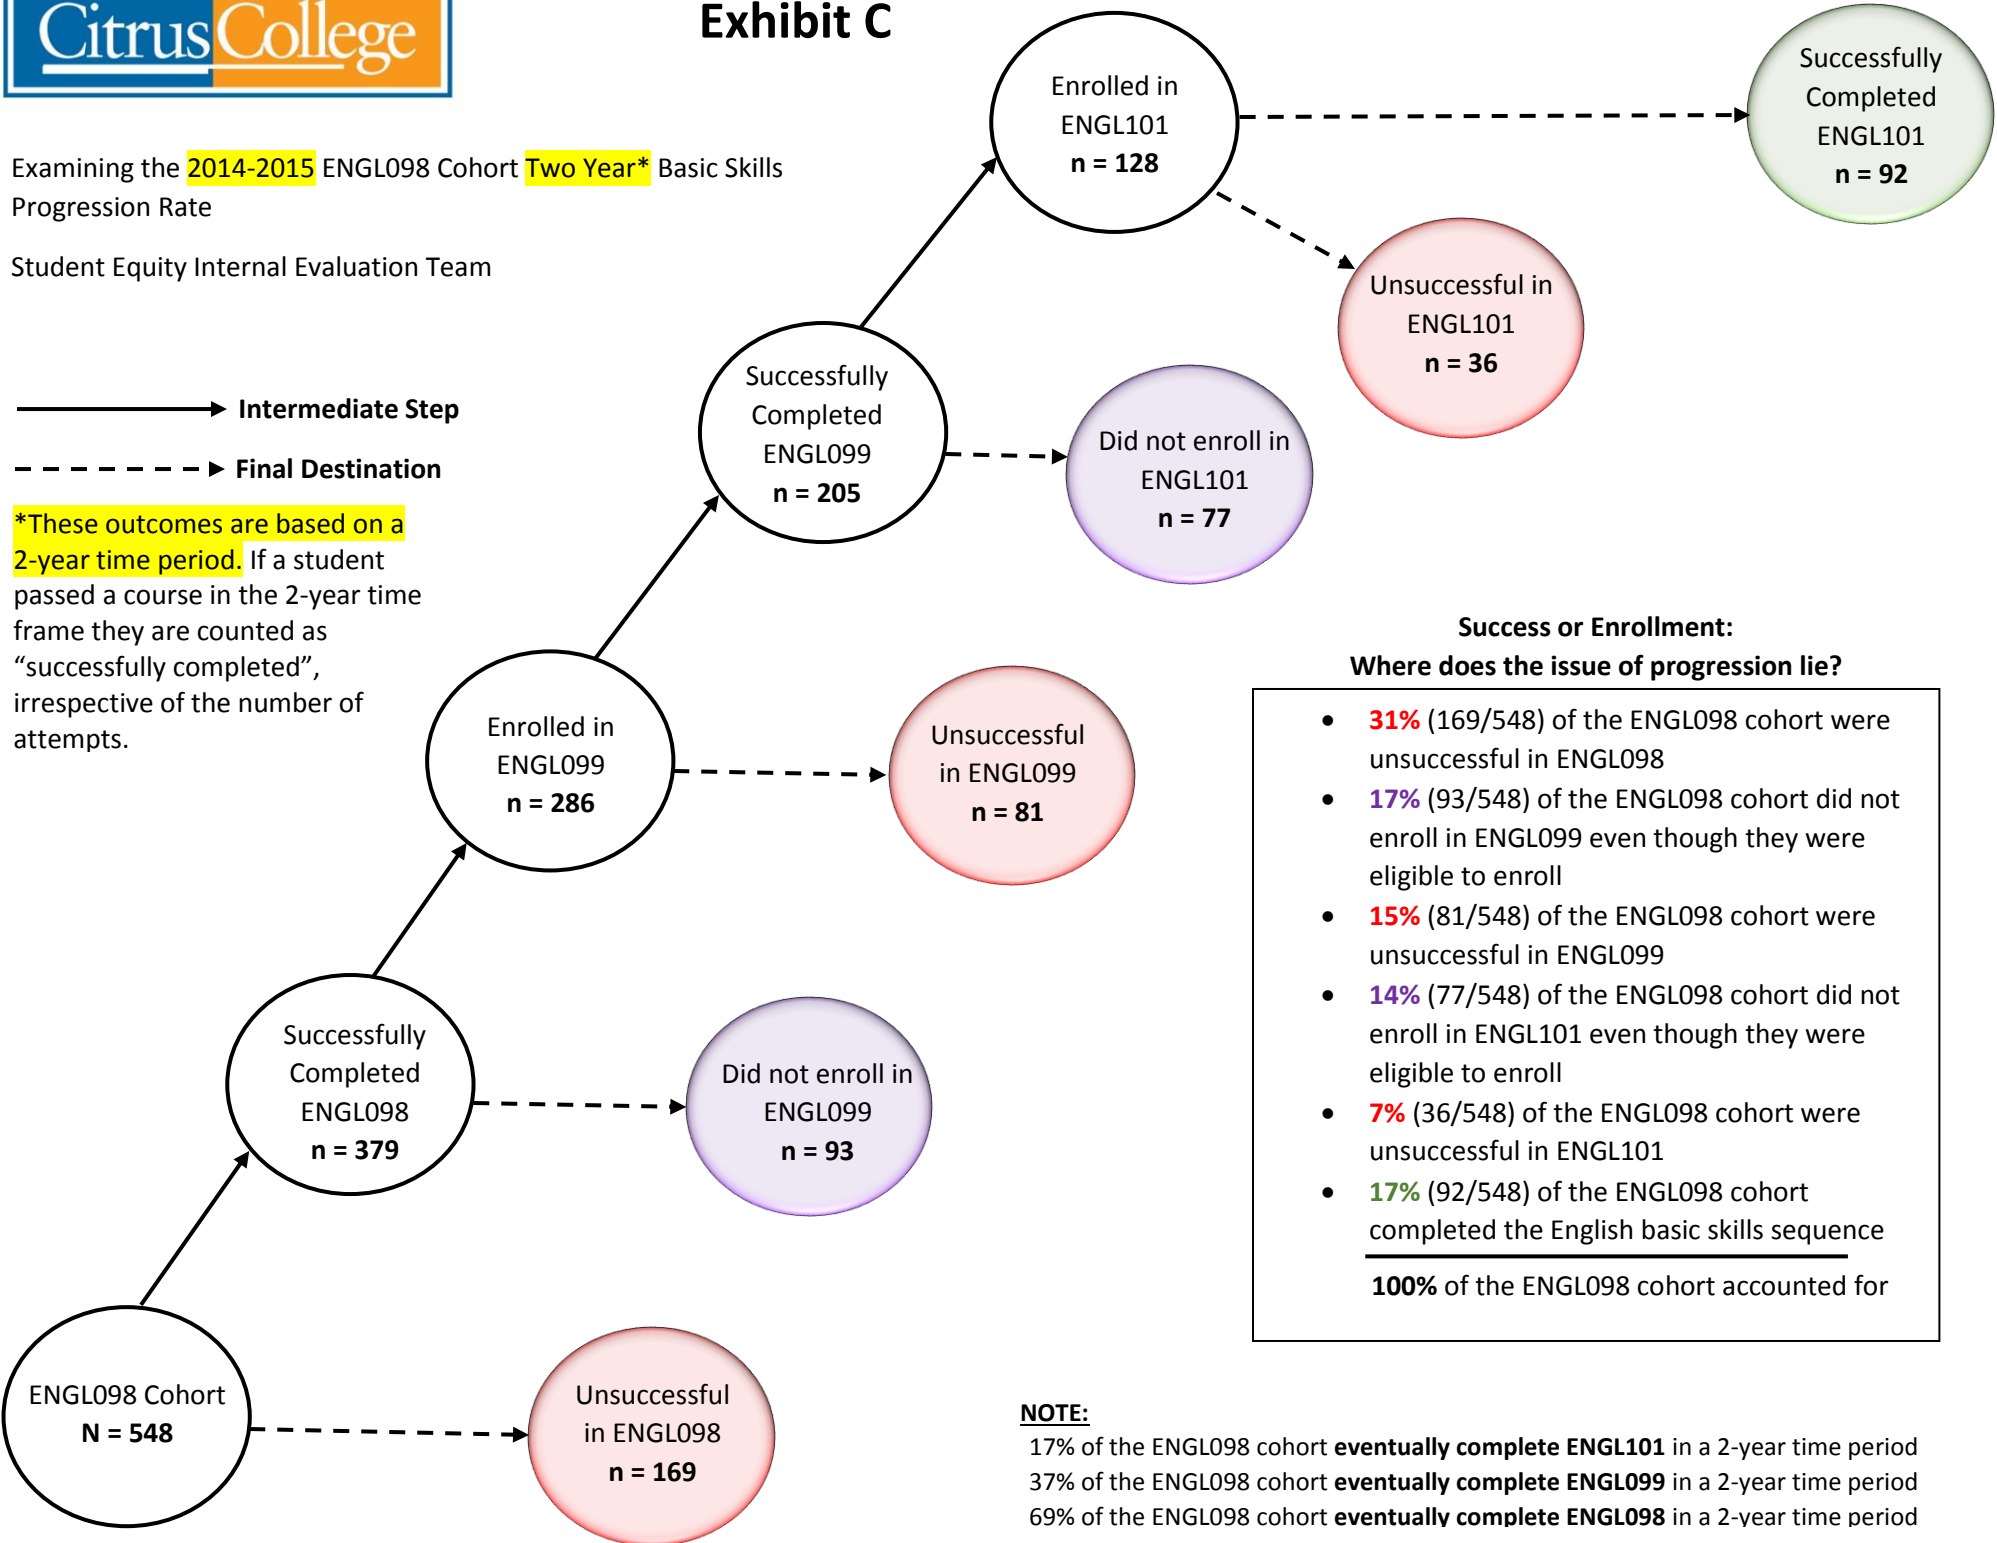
Citrus College

Exhibit C

Examining the 2014-2015 ENGL098 Cohort Two Year* Basic Skills Progression Rate

Student Equity Internal Evaluation Team

Intermediate Step

Final Destination

*These outcomes are based on a 2-year time period. If a student passed a course in the 2-year time frame they are counted as “successfully completed”, irrespective of the number of attempts.

Enrolled in ENGL101 n = 128

Successfully Completed ENGL101 n = 92

Unsuccessful in ENGL101 n = 36

Successfully Completed ENGL099 n = 205

Did not enroll in ENGL101 n = 77

Enrolled in ENGL099 n = 286

Unsuccessful in ENGL099 n = 81

Successfully Completed ENGL098 n = 379

Did not enroll in ENGL099 n = 93

ENGL098 Cohort N = 548

Unsuccessful in ENGL098 n = 169

Success or Enrollment:
Where does the issue of progression lie?

- 31% (169/548) of the ENGL098 cohort were unsuccessful in ENGL098
- 17% (93/548) of the ENGL098 cohort did not enroll in ENGL099 even though they were eligible to enroll
- 15% (81/548) of the ENGL098 cohort were unsuccessful in ENGL099
- 14% (77/548) of the ENGL098 cohort did not enroll in ENGL101 even though they were eligible to enroll
- 7% (36/548) of the ENGL098 cohort were unsuccessful in ENGL101
- 17% (92/548) of the ENGL098 cohort completed the English basic skills sequence

100% of the ENGL098 cohort accounted for

NOTE:
17% of the ENGL098 cohort eventually complete ENGL101 in a 2-year time period
37% of the ENGL098 cohort eventually complete ENGL099 in a 2-year time period
69% of the ENGL098 cohort eventually complete ENGL098 in a 2-year time period